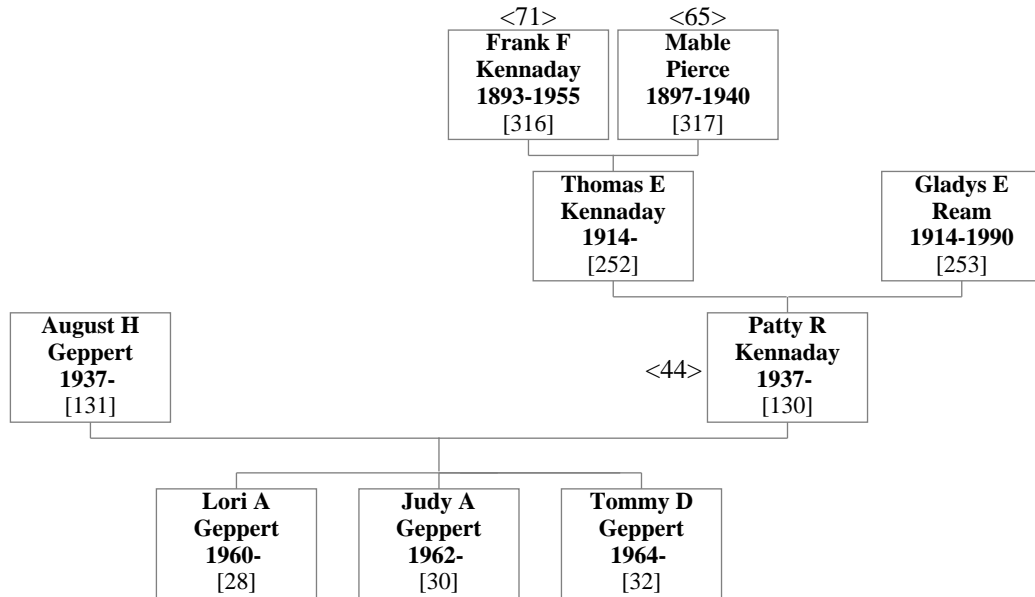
<71>
Frank F Kennaday 1893-1955 [316]

<65>
Mable Pierce 1897-1940 [317]

Thomas E Kennaday 1914- [252]

Gladys E Ream 1914-1990 [253]

August H Geppert 1937- [131]

<44>
Patty R Kennaday 1937- [130]

Lori A Geppert 1960- [28]

Judy A Geppert 1962- [30]

Tommy D Geppert 1964- [32]